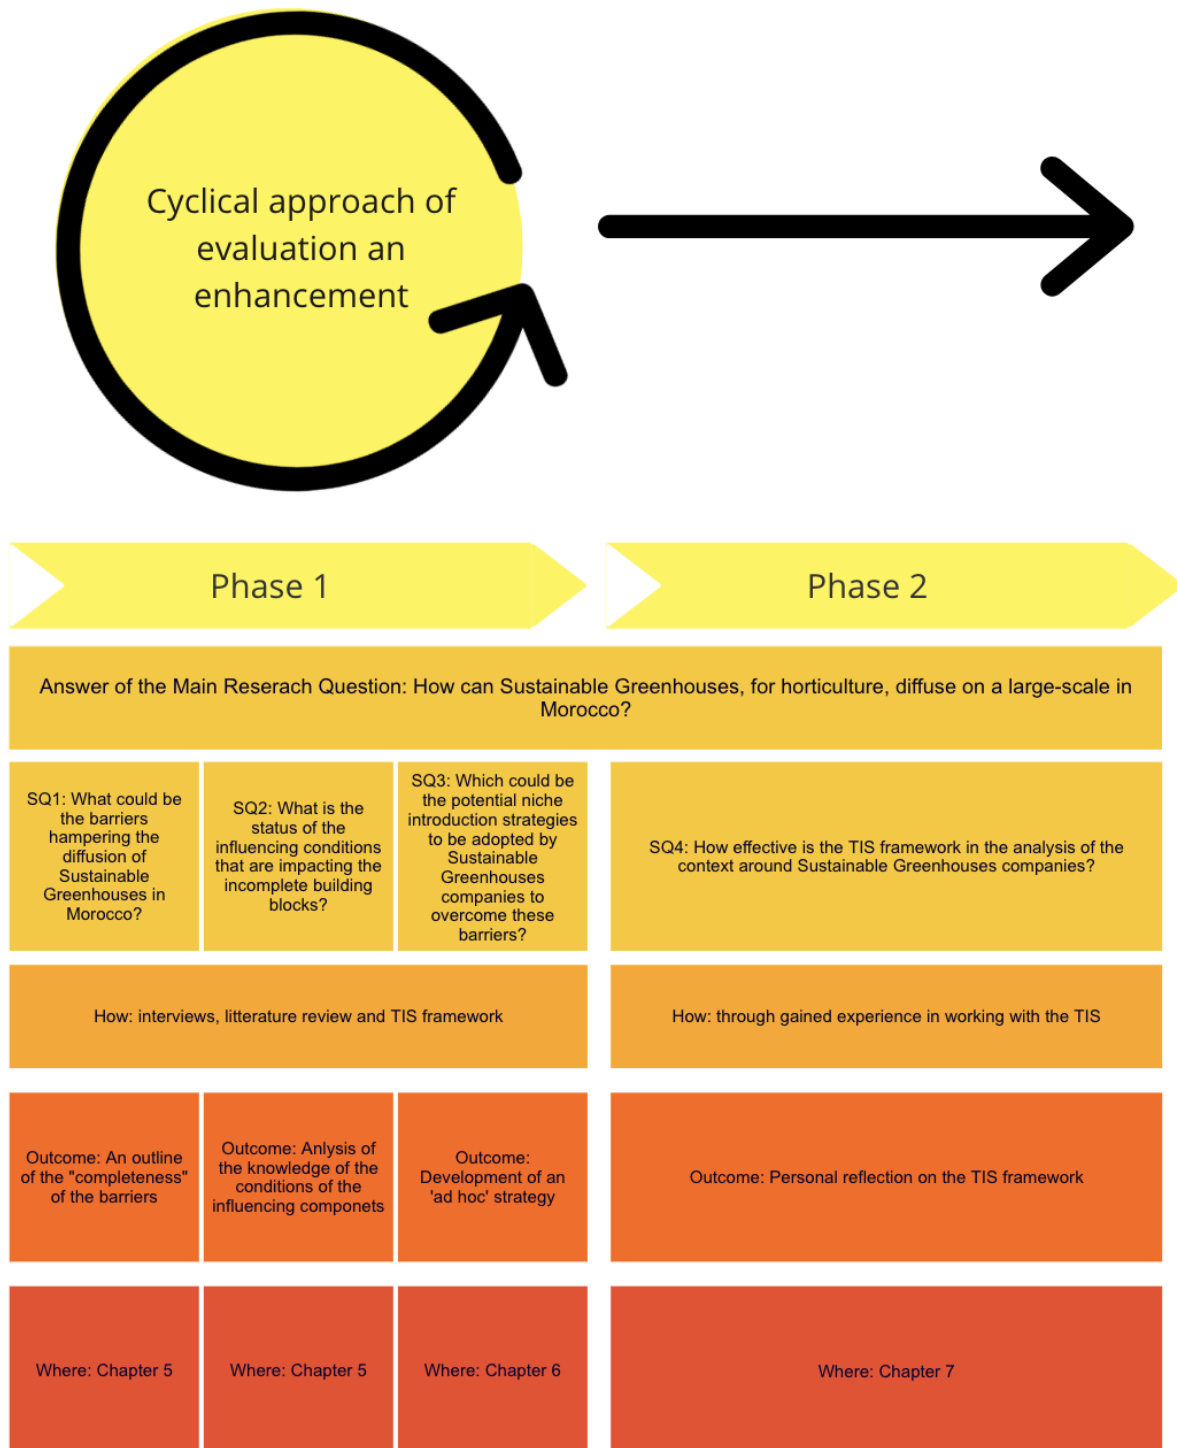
Cyclical approach of evaluation an enhancement

Phase 1

Phase 2

Answer of the Main Reserach Question: How can Sustainable Greenhouses, for horticulture, diffuse on a large-scale in Morocco?

SQ1: What could be the barriers hampering the diffusion of Sustainable Greenhouses in Morocco?

SQ2: What is the status of the influencing conditions that are impacting the incomplete building blocks?

SQ3: Which could be the potential niche introduction strategies to be adopted by Sustainable Greenhouses companies to overcome these barriers?

SQ4: How effective is the TIS framework in the analysis of the context around Sustainable Greenhouses companies?

How: interviews, litterature review and TIS framework

How: through gained experience in working with the TIS

Outcome: An outline of the "completeness" of the barriers

Outcome: Anlysis of the knowledge of the conditions of the influencing componets

Outcome: Development of an 'ad hoc' strategy

Outcome: Personal reflection on the TIS framework

Where: Chapter 5

Where: Chapter 5

Where: Chapter 6

Where: Chapter 7